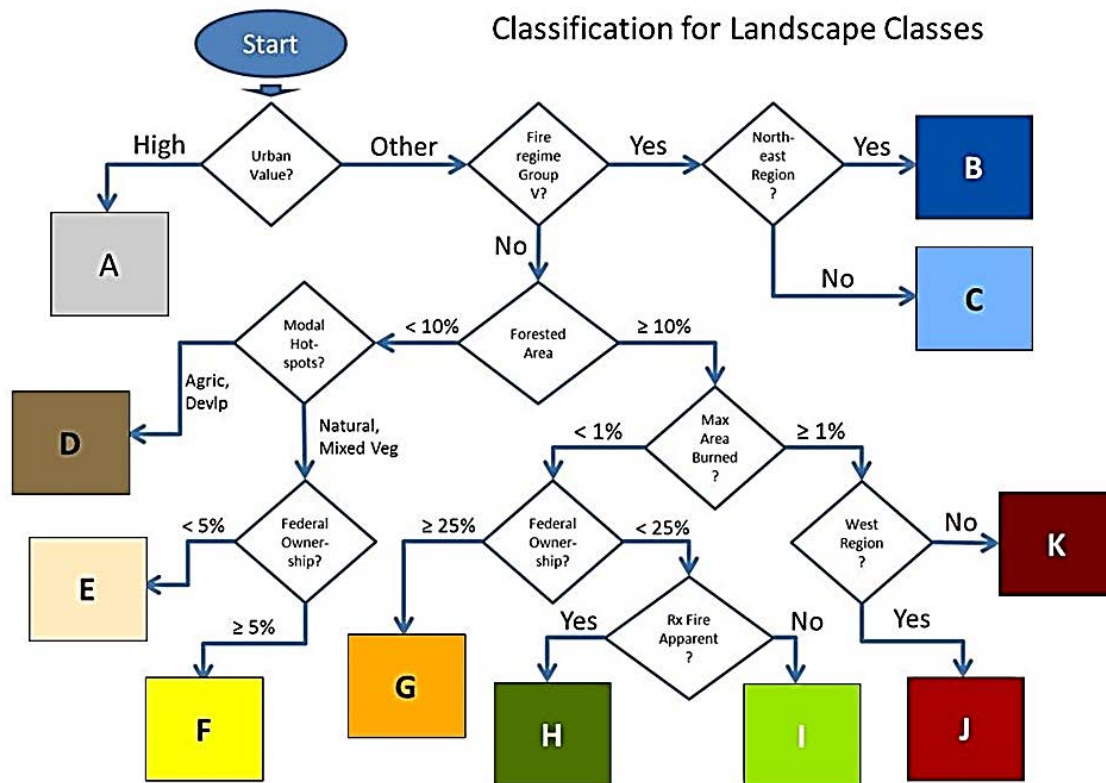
Classification for Landscape Classes

Start

Urban Value?

High

A

Other

Fire regime Group V?

Yes

North-east Region ?

Yes

B

No

C

No

Forested Area

< 10%

Modal Hot-spots?

Agric, Devlp

D

Natural, Mixed Veg

Federal Owner-ship?

< 5%

E

≥ 5%

F

≥ 10%

Max Area Burned ?

< 1%

Federal Owner-ship?

≥ 25%

G

< 25%

Rx Fire Apparent ?

Yes

H

No

I

≥ 1%

West Region ?

No

K

Yes

J